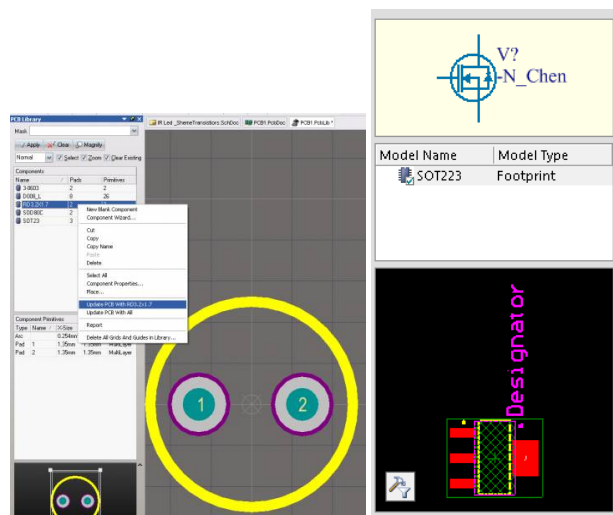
PCB Library
Mask
Apply Clear Magnify
Normal Select Zoom Clear Existing
Components
| Name | Pads | Primitives |
|---|---|---|
| 3-0603 | 2 | 2 |
| DIODE_L | 0 | 26 |
| RD3.2x1.7 | 2 | |
| SOD80C | 2 | |
| SOT23 | 3 | |

New Blank Component
Component Wizard...
Cut
Copy
Copy Name
Paste
Delete
Select All
Component Properties...
Place...
Update PCB With RD3.2x1.7
Update PCB With All
Report
Delete All Grids And Guides in Library...

Component Primitives
| Type | Name | X-Size | | |
|---|---|---|---|---|
| Arc | | 0.254mm | | |
| Pad | 1 | 1.35mm | 1.35mm | MultiLayer |
| Pad | 2 | 1.35mm | 1.35mm | MultiLayer |

M Lead _SheneTransistors.SchDoc PCB1.PcbDoc PCB1.PcbLib *
1
2
V?
N_Chen
Model Name | Model Type
SOT223 | Footprint
Designator